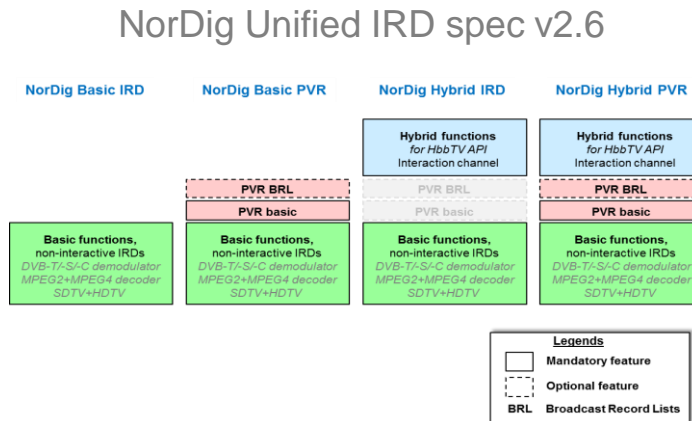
NorDig Unified IRD spec v2.6

NorDig Basic IRD

Basic functions, non-interactive IRDs
DVB-T/-S/-C demodulator
MPEG2+MPEG4 decoder
SDTV+HDTV

NorDig Basic PVR

PVR BRL

PVR basic

Basic functions, non-interactive IRDs
DVB-T/-S/-C demodulator
MPEG2+MPEG4 decoder
SDTV+HDTV

NorDig Hybrid IRD

Hybrid functions
for HbbTV API
Interaction channel

PVR BRL

PVR basic

Basic functions, non-interactive IRDs
DVB-T/-S/-C demodulator
MPEG2+MPEG4 decoder
SDTV+HDTV

NorDig Hybrid PVR

Hybrid functions
for HbbTV API
Interaction channel

PVR BRL

PVR basic

Basic functions, non-interactive IRDs
DVB-T/-S/-C demodulator
MPEG2+MPEG4 decoder
SDTV+HDTV

Legends
Mandatory feature
Optional feature
BRL Broadcast Record Lists